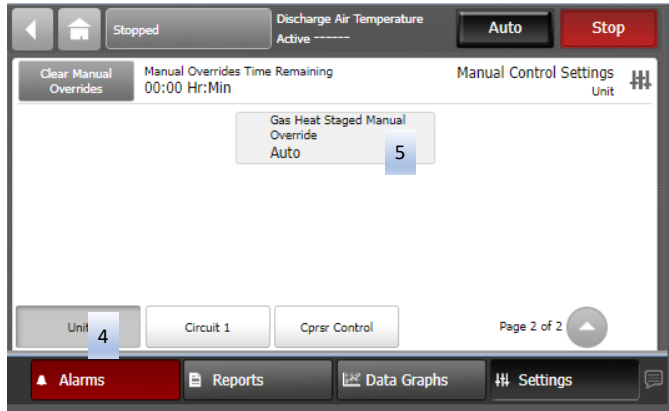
Stopped

Discharge Air Temperature
Active ------

Auto

Stop

Clear Manual Overrides

Manual Overrides Time Remaining
00:00 Hr:Min

Manual Control Settings
Unit

Gas Heat Staged Manual Override
Auto

5

Unit

4

Circuit 1

Cprsr Control

Page 2 of 2

Alarms

Reports

Data Graphs

Settings